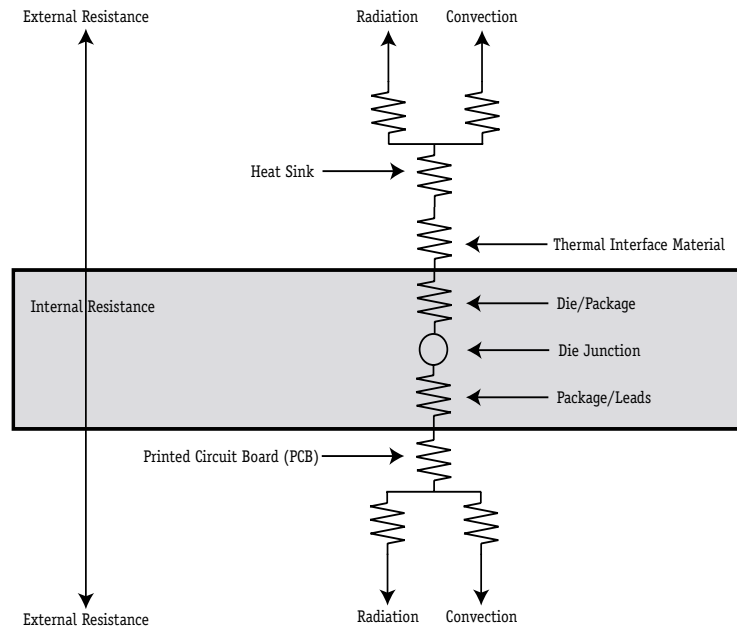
External Resistance

Radiation Convection

Heat Sink

Thermal Interface Material

Internal Resistance

Die/Package

Die Junction

Package/Leads

Printed Circuit Board (PCB)

External Resistance

Radiation Convection